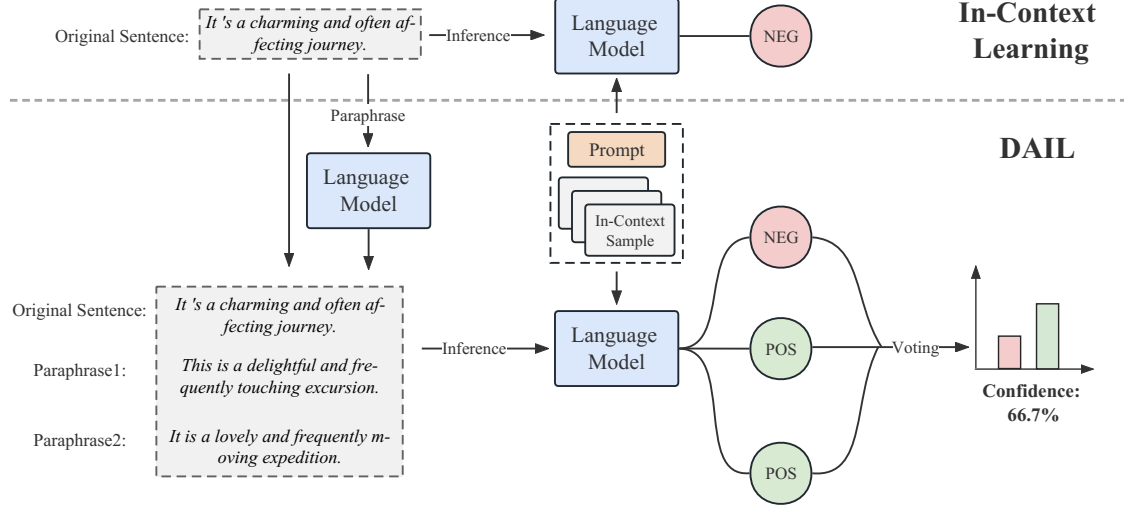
Original Sentence: It 's a charming and often affecting journey.

Inference

Language Model

NEG

In-Context Learning

Paraphrase

Language Model

Prompt

In-Context Sample

DAIL

NEG

Original Sentence: It 's a charming and often affecting journey.

Paraphrase1: This is a delightful and frequently touching excursion.

Paraphrase2: It is a lovely and frequently moving expedition.

Inference

Language Model

POS

Voting

POS

Confidence: 66.7%